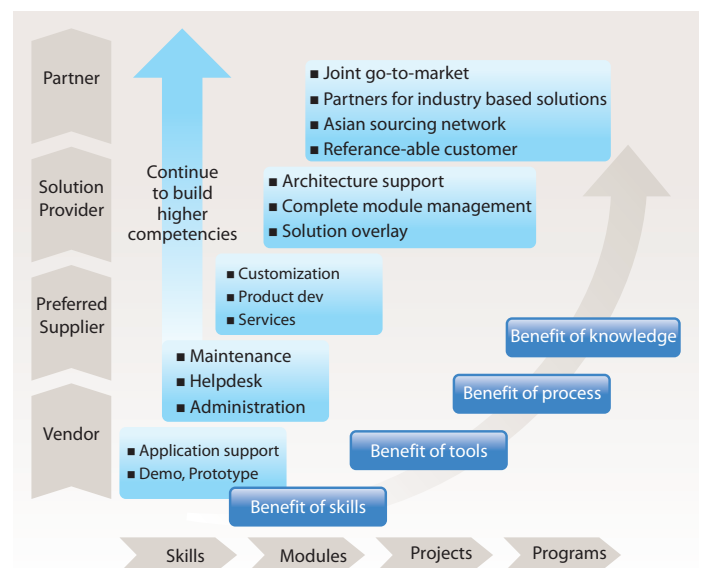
Partner

Solution Provider

Preferred Supplier

Vendor

Continue to build higher competencies

■ Joint go-to-market
■ Partners for industry based solutions
■ Asian sourcing network
■ Referance-able customer

■ Architecture support
■ Complete module management
■ Solution overlay

■ Customization
■ Product dev
■ Services

■ Maintenance
■ Helpdesk
■ Administration

■ Application support
■ Demo, Prototype

Benefit of knowledge

Benefit of process

Benefit of tools

Benefit of skills

Skills

Modules

Projects

Programs